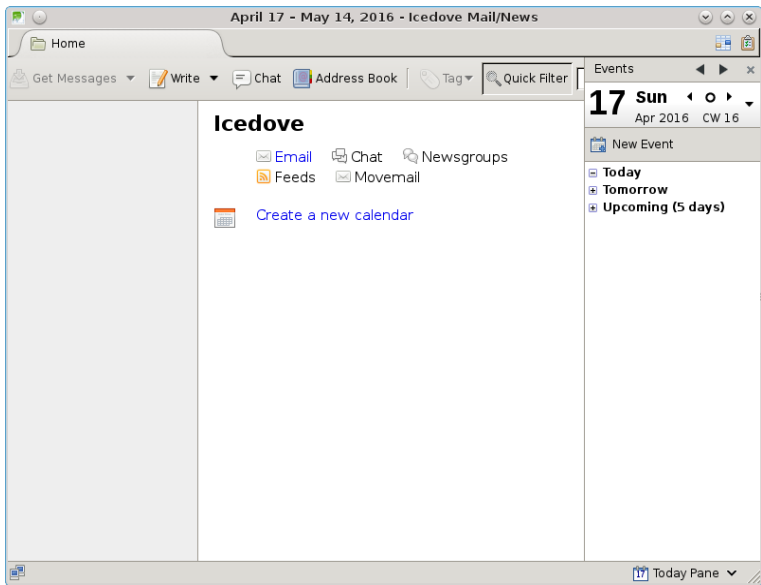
April 17 - May 14, 2016 - Icedove Mail/News

Home

Get Messages ▼ Write ▼ Chat Address Book Tag▼ Quick Filter

Events

17 Sun
Apr 2016 CW 16

New Event

Today
Tomorrow
Upcoming (5 days)

Icedove

Email Chat Newsgroups
Feeds Movemail

Create a new calendar

Today Pane